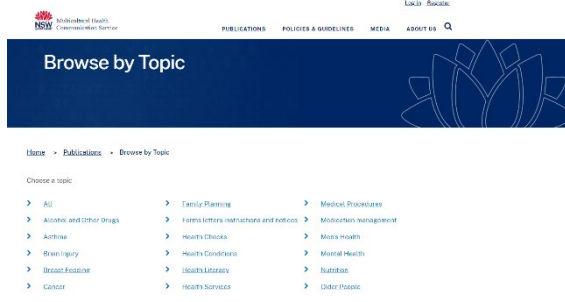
Log In Register

NSW Multicultural Health Communication Service

PUBLICATIONS POLICIES & GUIDELINES MEDIA ABOUT US

Browse by Topic

Home » Publications » Browse by Topic

Choose a topic

| | | |
|---|---|---|
| All | Family Planning | Medical Procedures |
| Alcohol and Other Drugs | Forms letters instructions and notices | Medication management |
| Asthma | Health Checks | Men's Health |
| Brain Injury | Health Conditions | Mental Health |
| Breast Feeding | Health Literacy | Nutrition |
| Cancer | Health Services | Older People |